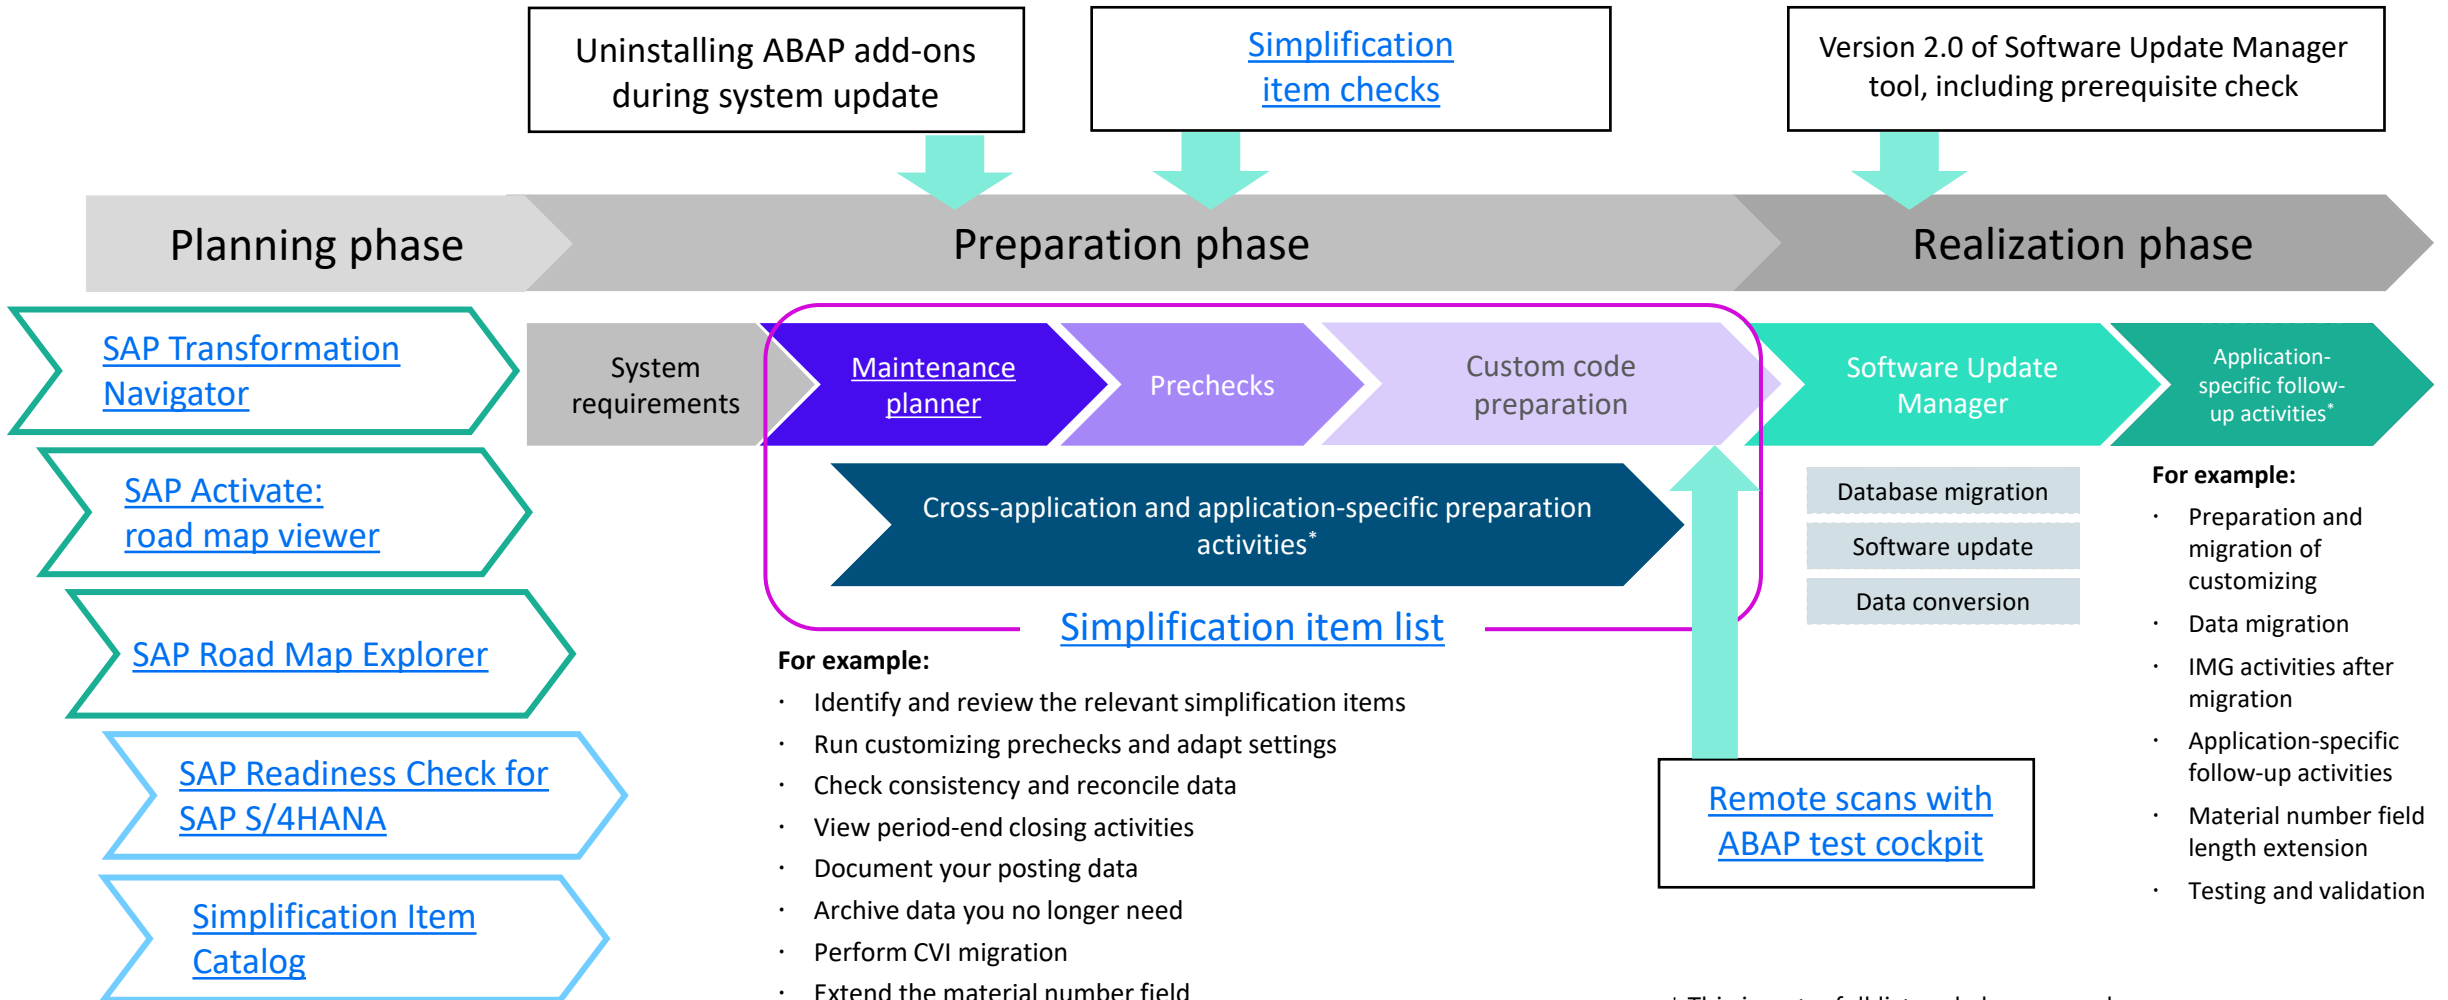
Uninstalling ABAP add-ons during system update

Simplification item checks

Version 2.0 of Software Update Manager tool, including prerequisite check

Planning phase

Preparation phase

Realization phase

SAP Transformation Navigator

SAP Activate: road map viewer

SAP Road Map Explorer

SAP Readiness Check for SAP S/4HANA

Simplification Item Catalog

System requirements

Maintenance planner

Prechecks

Custom code preparation

Software Update Manager

Application-specific follow-up activities*

Cross-application and application-specific preparation activities*

Simplification item list

For example:

- Identify and review the relevant simplification items
- Run customizing prechecks and adapt settings
- Check consistency and reconcile data
- View period-end closing activities
- Document your posting data
- Archive data you no longer need
- Perform CVI migration
- Extend the material number field

Database migration

Software update

Data conversion

Remote scans with ABAP test cockpit

For example:

- Preparation and migration of customizing
- Data migration
- IMG activities after migration
- Application-specific follow-up activities
- Material number field length extension
- Testing and validation

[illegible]